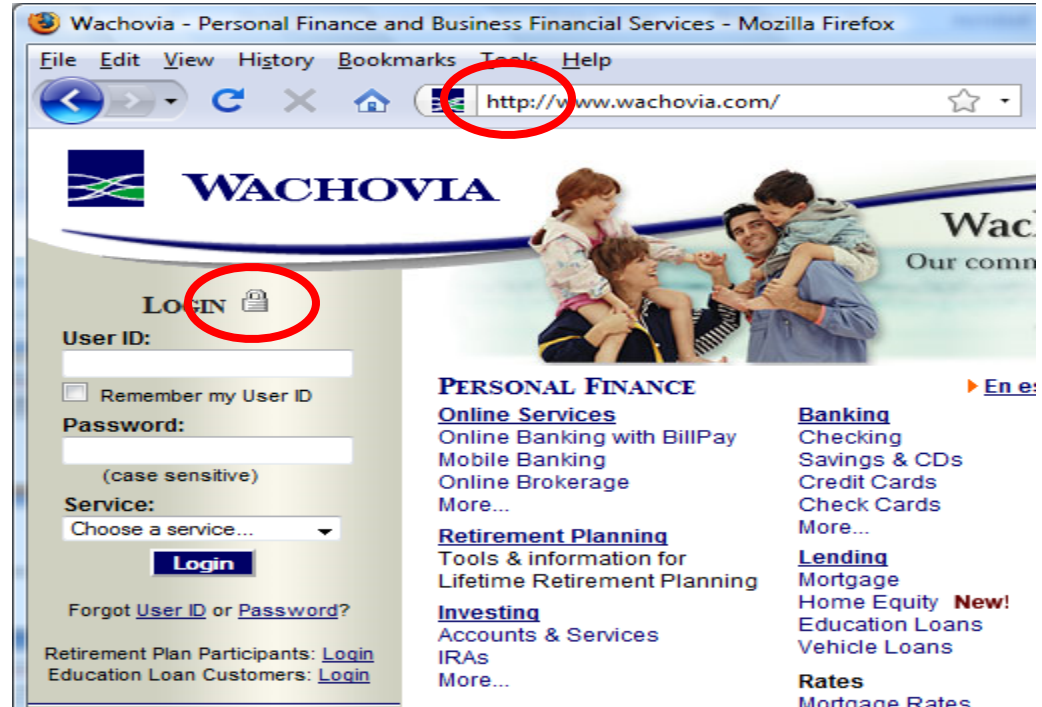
Wachovia - Personal Finance and Business Financial Services - Mozilla Firefox

File Edit View History Bookmarks Tools Help

http://www.wachovia.com/

WACHOVIA

Wac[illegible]
Our comm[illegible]

LOGIN

User ID:

Remember my User ID

Password:

(case sensitive)

Service:

Choose a service...

Login

Forgot User ID or Password?

Retirement Plan Participants: Login
Education Loan Customers: Login

PERSONAL FINANCE

En es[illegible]

Online Services
Online Banking with BillPay
Mobile Banking
Online Brokerage
More...

Retirement Planning
Tools & information for Lifetime Retirement Planning

Investing
Accounts & Services
IRAs
More...

Banking
Checking
Savings & CDs
Credit Cards
Check Cards
More...

Lending
Mortgage
Home Equity New!
Education Loans
Vehicle Loans

Rates
Mortgage Rates